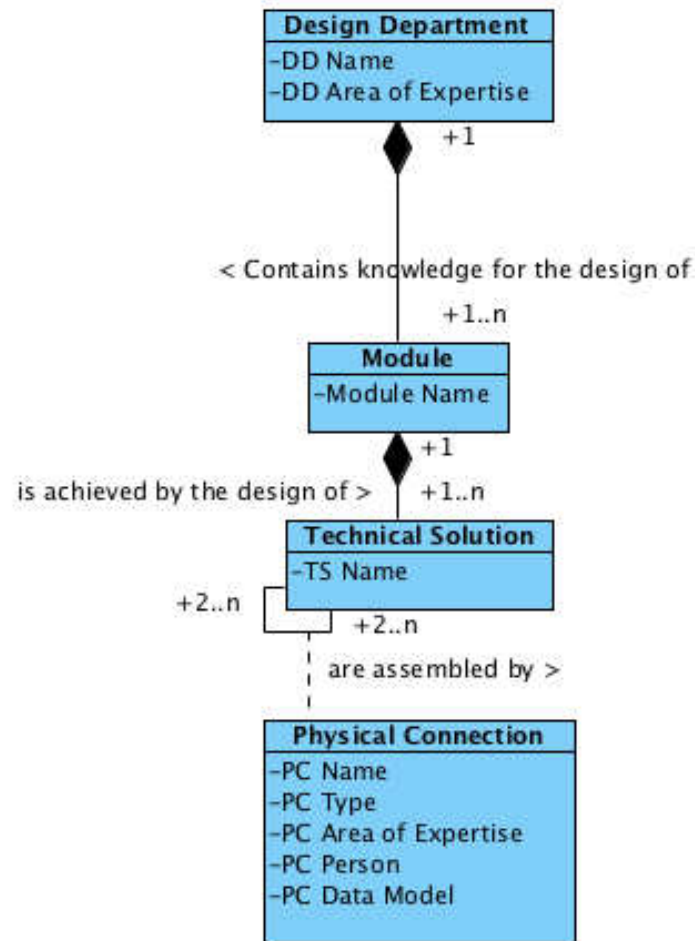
Design Department
-DD Name
-DD Area of Expertise

+1

< Contains knowledge for the design of

+1..n

Module
-Module Name

+1

is achieved by the design of >

+1..n

Technical Solution
-TS Name

+2..n

+2..n

are assembled by >

Physical Connection
-PC Name
-PC Type
-PC Area of Expertise
-PC Person
-PC Data Model